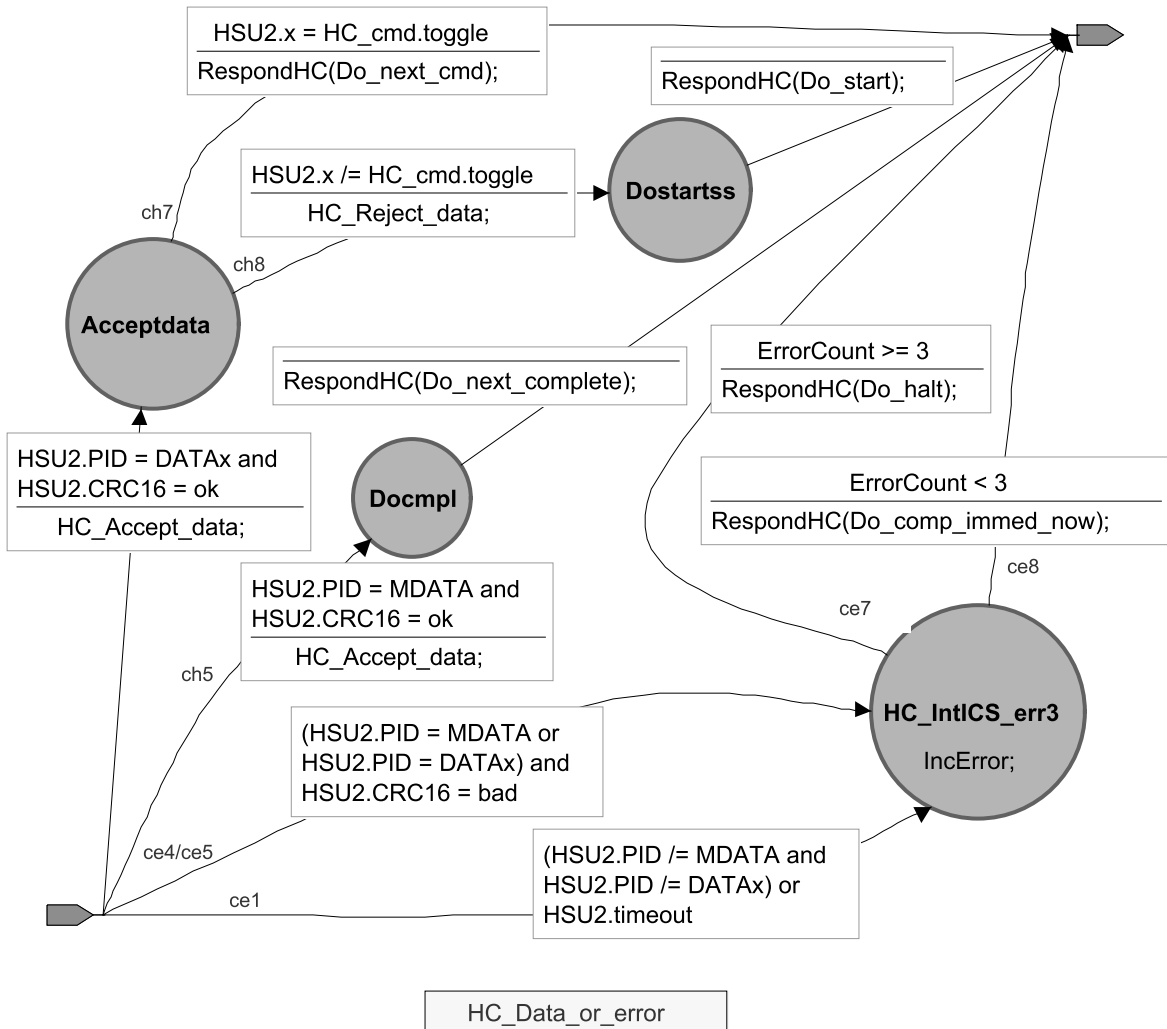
HSU2.x = HC_cmd.toggle
RespondHC(Do_next_cmd);

RespondHC(Do_start);

ch7

HSU2.x /= HC_cmd.toggle
HC_Reject_data;

Dostartss

ch8

Acceptdata

RespondHC(Do_next_complete);

ErrorCount >= 3
RespondHC(Do_halt);

HSU2.PID = DATAx and
HSU2.CRC16 = ok
HC_Accept_data;

Docmpl

ErrorCount < 3
RespondHC(Do_comp_immed_now);

ce8

HSU2.PID = MDATA and
HSU2.CRC16 = ok
HC_Accept_data;

ce7

ch5

(HSU2.PID = MDATA or
HSU2.PID = DATAx) and
HSU2.CRC16 = bad

HC_IntICS_err3
IncError;

ce4/ce5

(HSU2.PID /= MDATA and
HSU2.PID /= DATAx) or
HSU2.timeout

ce1

HC_Data_or_error